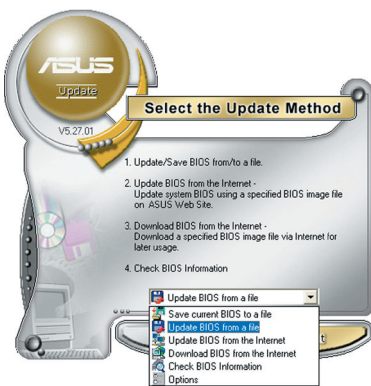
ASUS
Update
V5.27.01

Select the Update Method

1. Update/Save BIOS from/to a file.

2. Update BIOS from the Internet - Update system BIOS using a specified BIOS image file on ASUS Web Site.

3. Download BIOS from the Internet - Download a specified BIOS image file via Internet for later usage.

4. Check BIOS Information

Update BIOS from a file
Save current BIOS to a file
Update BIOS from a file
Update BIOS from the Internet
Download BIOS from the Internet
Check BIOS Information
Options